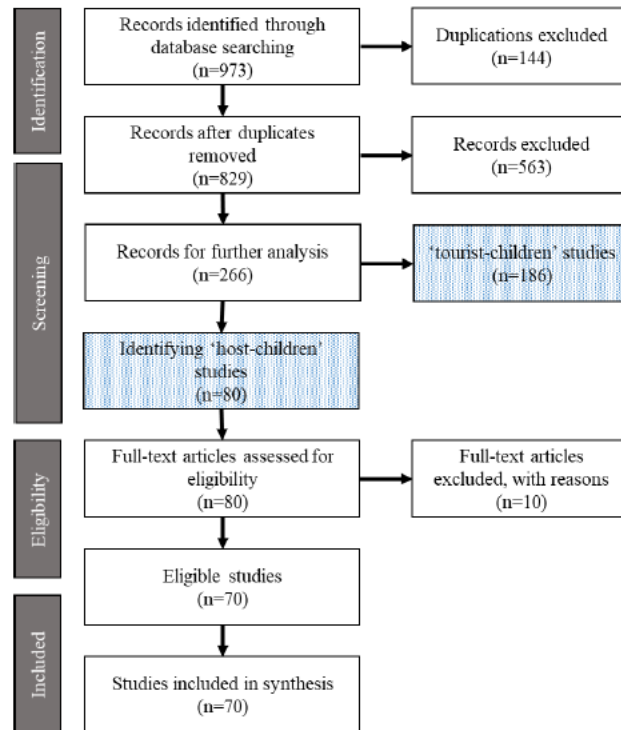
Identification

Records identified through database searching (n=973)

Duplications excluded (n=144)

Records after duplicates removed (n=829)

Records excluded (n=563)

Screening

Records for further analysis (n=266)

'tourist-children' studies (n=186)

Identifying 'host-children' studies (n=80)

Eligibility

Full-text articles assessed for eligibility (n=80)

Full-text articles excluded, with reasons (n=10)

Eligible studies (n=70)

Included

Studies included in synthesis (n=70)